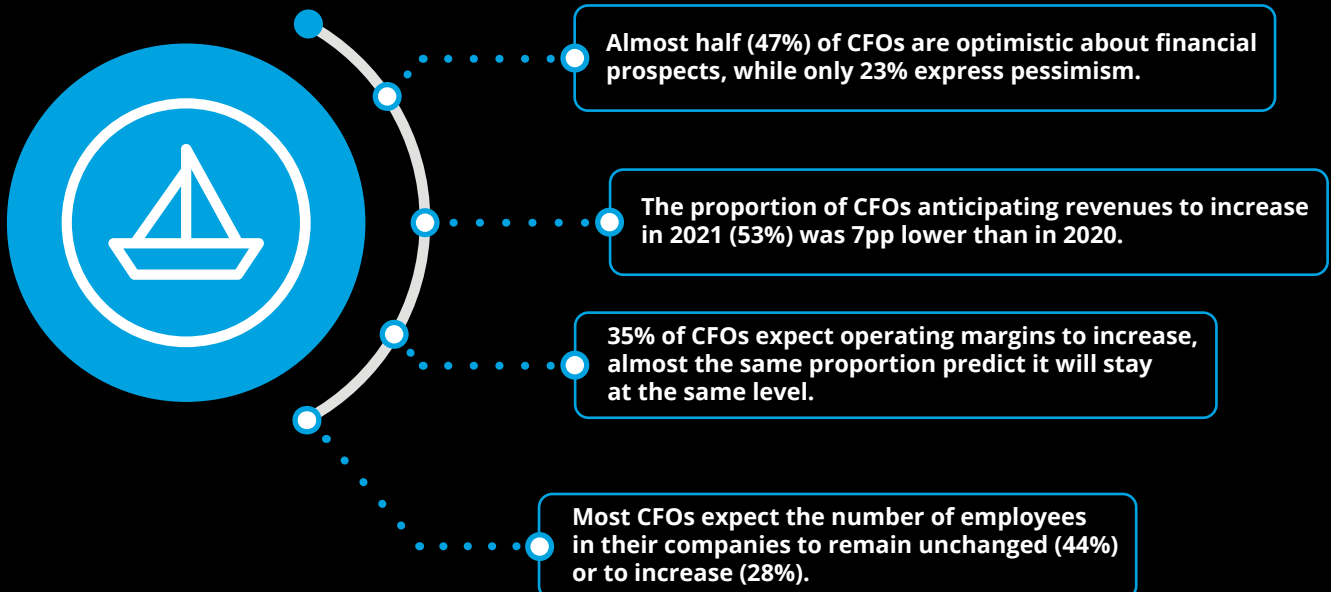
Almost half (47%) of CFOs are optimistic about financial prospects, while only 23% express pessimism.

The proportion of CFOs anticipating revenues to increase in 2021 (53%) was 7pp lower than in 2020.

35% of CFOs expect operating margins to increase, almost the same proportion predict it will stay at the same level.

Most CFOs expect the number of employees in their companies to remain unchanged (44%) or to increase (28%).